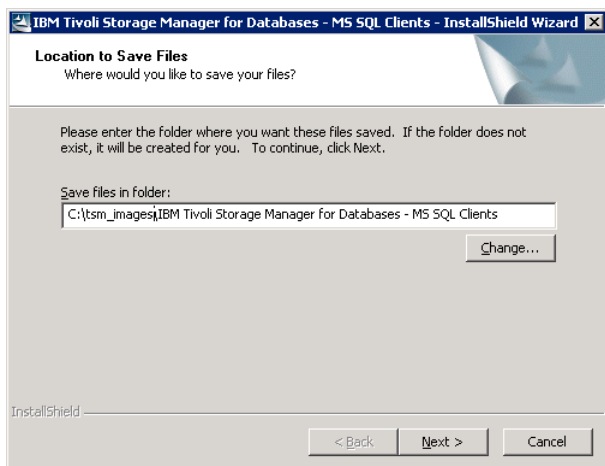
IBM Tivoli Storage Manager for Databases - MS SQL Clients - InstallShield Wizard

Location to Save Files
Where would you like to save your files?

Please enter the folder where you want these files saved. If the folder does not exist, it will be created for you. To continue, click Next.

Save files in folder:

C:\tsm_images\IBM Tivoli Storage Manager for Databases - MS SQL Clients

Change...

InstallShield

< Back

Next >

Cancel